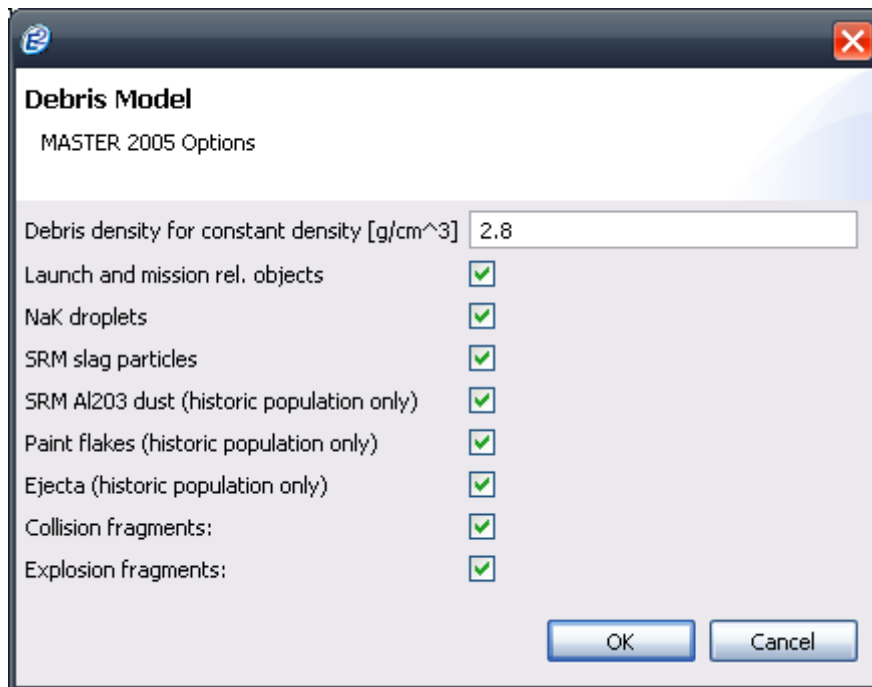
Debris Model

MASTER 2005 Options

Debris density for constant density [g/cm^3] 2.8

Launch and mission rel. objects

NaK droplets

SRM slag particles

SRM Al203 dust (historic population only)

Paint flakes (historic population only)

Ejecta (historic population only)

Collision fragments:

Explosion fragments:

OK Cancel